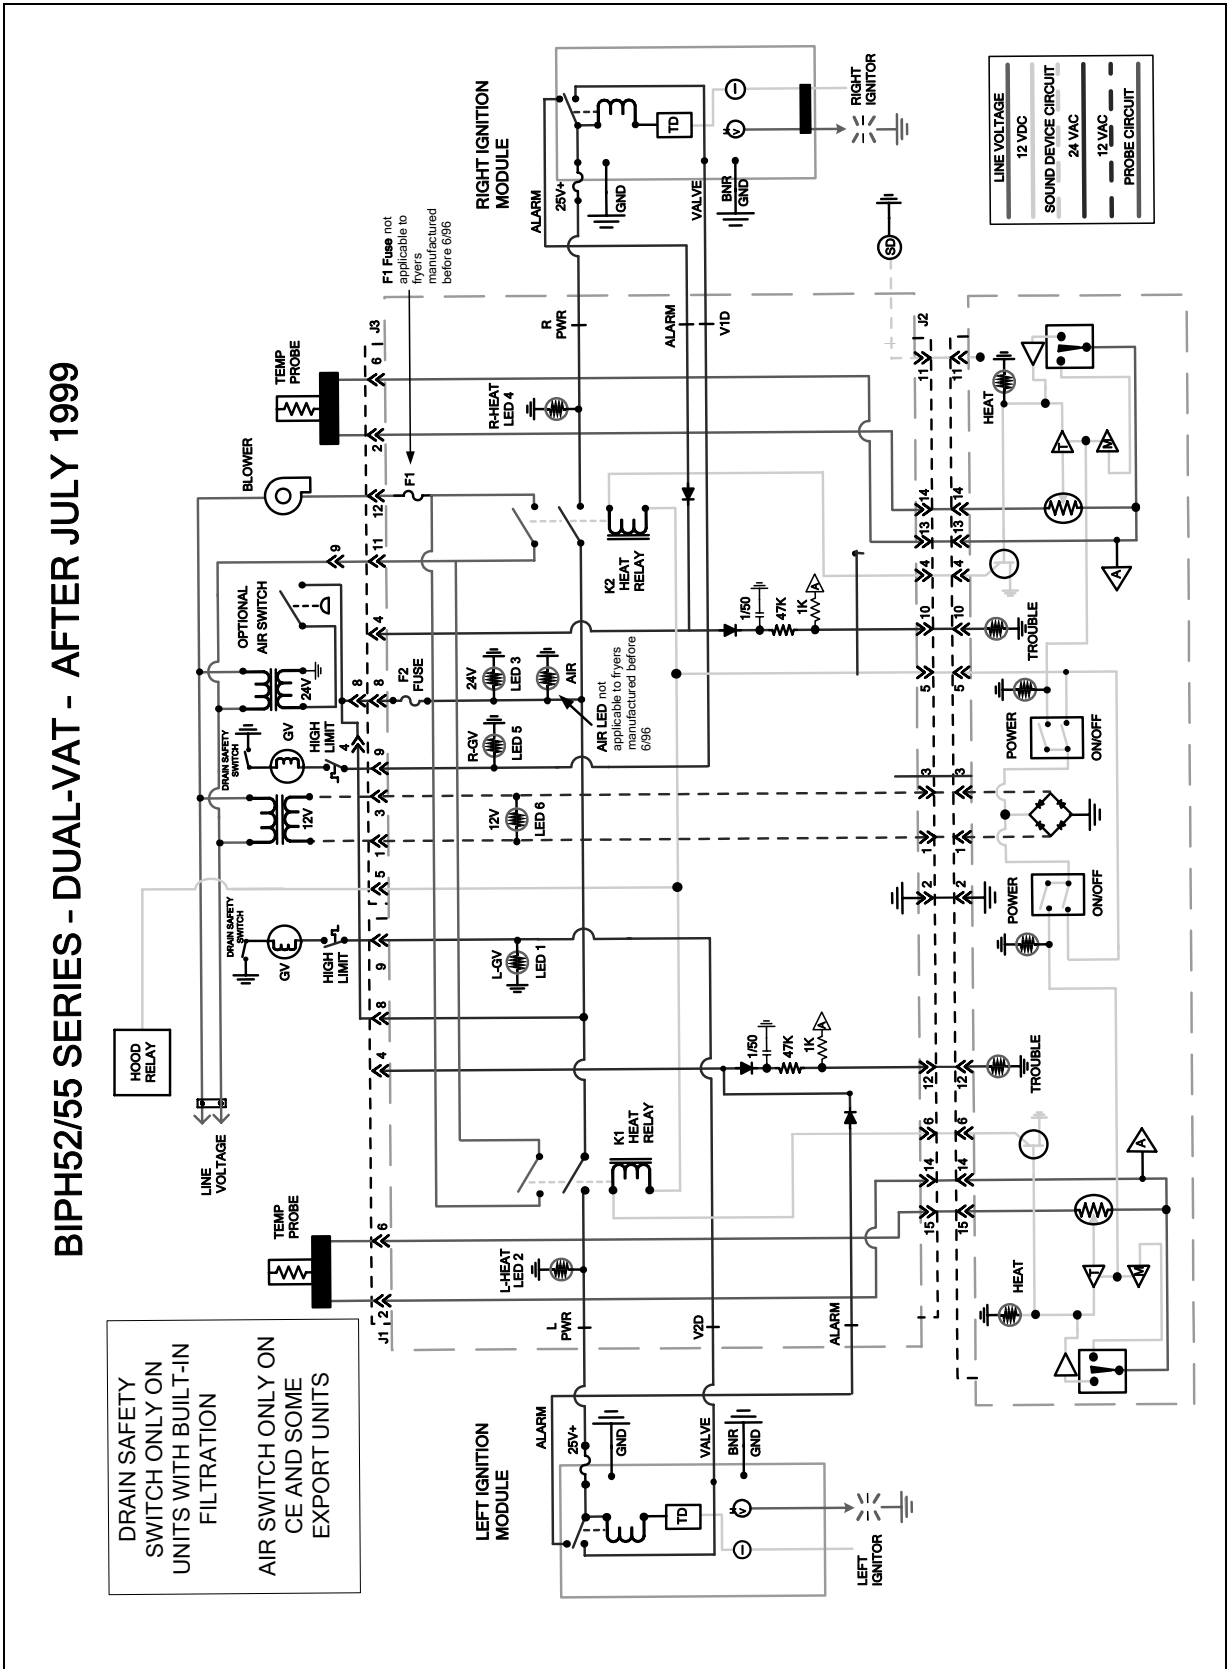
BIPH52/55 SERIES - DUAL-VAT - AFTER JULY 1999

RIGHT IGNITION MODULE

ALARM
25V+
GND
VALVE
BNR
GND
TD
RIGHT IGNITOR

LINE VOLTAGE
12 VDC
SOUND DEVICE CIRCUIT
24 VAC
12 VAC
PROBE CIRCUIT

F1 Fuse not applicable to fryers manufactured before 6/96

R PWR
ALARM
V1D
SD

TEMP PROBE
J3
6
2
R-HEAT LED 4
BLOWER
F1
12
11
9
K2 HEAT RELAY
OPTIONAL AIR SWITCH
24V
4
1/50
47K
1K
A
J2
11
14
13
4
10
5
HEAT
TROUBLE
8
F2 FUSE
24V LED 3
AIR
AIR LED not applicable to fryers manufactured before 6/96
DRAIN SAFETY SWITCH
GV
HIGH LIMIT
9
R-GV LED 5
POWER
ON/OFF
12V
3
1
12V LED 6
3
1
2
2
5
HOOD RELAY
LINE VOLTAGE
DRAIN SAFETY SWITCH
GV
HIGH LIMIT
9
L-GV LED 1
8
4
1/50
47K
1K
A
12
TROUBLE
K1 HEAT RELAY
6
14
15
TEMP PROBE
6
2
J1
L-HEAT LED 2
HEAT
L PWR
V2D
ALARM

DRAIN SAFETY SWITCH ONLY ON UNITS WITH BUILT-IN FILTRATION

AIR SWITCH ONLY ON CE AND SOME EXPORT UNITS

LEFT IGNITION MODULE
ALARM
25V+
GND
VALVE
BNR
GND
TD
LEFT IGNITOR